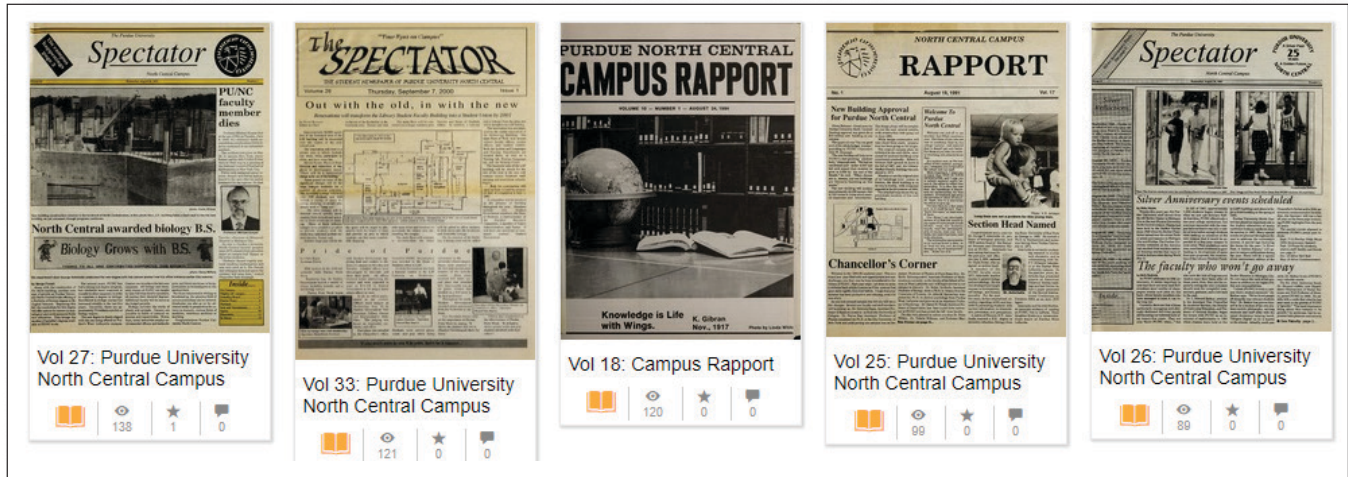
The Purdue University
Spectator
North Central Campus

PU/NC faculty member dies

North Central awarded biology B.S.

Biology Grows with B.S.

Inside

Vol 27: Purdue University North Central Campus

138 1 0

"Your Eyes on Campus"
The SPECTATOR
THE STUDENT NEWSPAPER OF PURDUE UNIVERSITY NORTH CENTRAL
Thursday, September 7, 2000

Out with the old, in with the new

Pride of Purdue

Vol 33: Purdue University North Central Campus

121 0 0

PURDUE NORTH CENTRAL
CAMPUS RAPPORT

Knowledge is Life with Wings.
K. Gibran Nov., 1917

Photo by Linda Wills

Vol 18: Campus Rapport

120 0 0

NORTH CENTRAL CAMPUS
RAPPORT

New Building Approval for Purdue North Central

Welcome To Purdue North Central

Section Head Named

Chancellor's Corner

Vol 25: Purdue University North Central Campus

99 0 0

The Purdue University
Spectator
North Central Campus

Purdue University 25 Years North Central

Silver Anniversary events scheduled

The faculty who won't go away

Vol 26: Purdue University North Central Campus

89 0 0